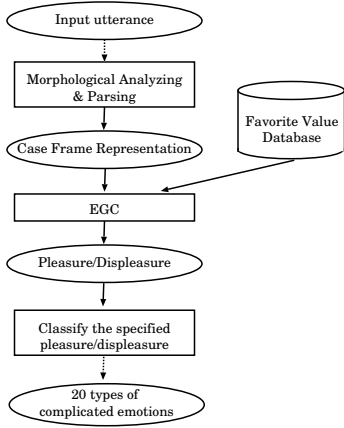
Input utterance

Morphological Analyzing & Parsing

Case Frame Representation

Favorite Value Database

EGC

Pleasure/Displeasure

Classify the specified pleasure/displeasure

20 types of complicated emotions